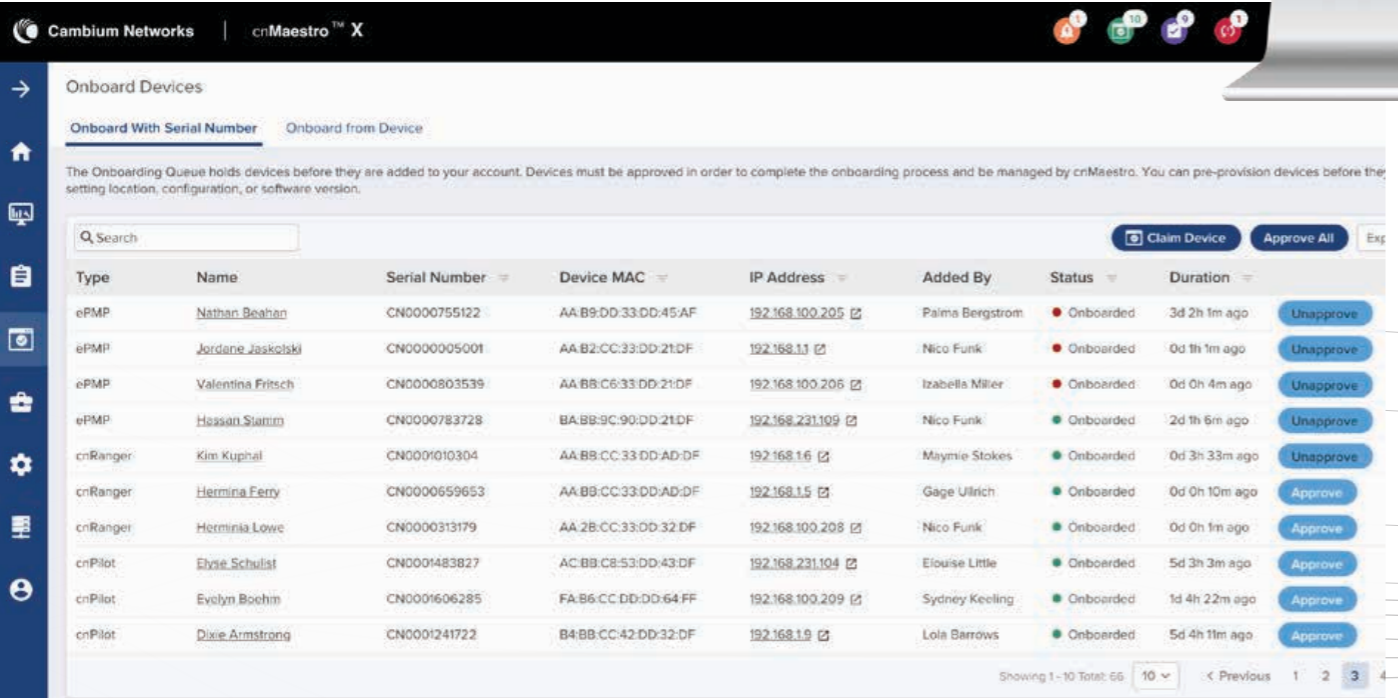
Cambium Networks | cnMaestro™ X

1 10 9 1

Onboard Devices

Onboard With Serial Number Onboard from Device

The Onboarding Queue holds devices before they are added to your account. Devices must be approved in order to complete the onboarding process and be managed by cnMaestro. You can pre-provision devices before the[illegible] setting location, configuration, or software version.

Search

Claim Device Approve All Ex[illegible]

| Type | Name | Serial Number | Device MAC | IP Address | Added By | Status | Duration | |
|---|---|---|---|---|---|---|---|---|
| ePMP | Nathan Beahan | CN0000755122 | AA:B9:DD:33:DD:45:AF | 192.168.100.205 | Palma Bergstrom | Onboarded | 3d 2h 1m ago | Unapprove |
| ePMP | Jordane Jaskolski | CN0000005001 | AA:B2:CC:33:DD:21:DF | 192.168.1.1 | Nico Funk | Onboarded | 0d 1h 1m ago | Unapprove |
| ePMP | Valentina Fritsch | CN0000803539 | AA:B8:C6:33:DD:21:DF | 192.168.100.206 | Izabella Miller | Onboarded | 0d 0h 4m ago | Unapprove |
| ePMP | Hassan Stamm | CN0000783728 | BA:B8:9C:90:DD:21:DF | 192.168.231.109 | Nico Funk | Onboarded | 2d 1h 6m ago | Unapprove |
| cnRanger | Kim Kuphal | CN0001010304 | AA:B8:CC:33:DD:AD:DF | 192.168.1.6 | Maymie Stokes | Onboarded | 0d 3h 33m ago | Unapprove |
| cnRanger | Hermina Ferry | CN0000659653 | AA:B8:CC:33:DD:AD:DF | 192.168.1.5 | Gage Ullrich | Onboarded | 0d 0h 10m ago | Approve |
| cnRanger | Herminia Lowe | CN0000313179 | AA:2B:CC:33:DD:32:DF | 192.168.100.208 | Nico Funk | Onboarded | 0d 0h 1m ago | Approve |
| cnPilot | Elyse Schulist | CN0001483827 | AC:BB:C8:53:DD:43:DF | 192.168.231.104 | Elouise Little | Onboarded | 5d 3h 3m ago | Approve |
| cnPilot | Evelyn Boehm | CN0001606285 | FA:B6:CC:DD:DD:64:FF | 192.168.100.209 | Sydney Keeling | Onboarded | 1d 4h 22m ago | Approve |
| cnPilot | Dixie Armstrong | CN0001241722 | B4:BB:CC:42:DD:32:DF | 192.168.1.9 | Lola Barrows | Onboarded | 5d 4h 11m ago | Approve |

Showing 1 - 10 Total: 66 10 < Previous 1 2 3 4